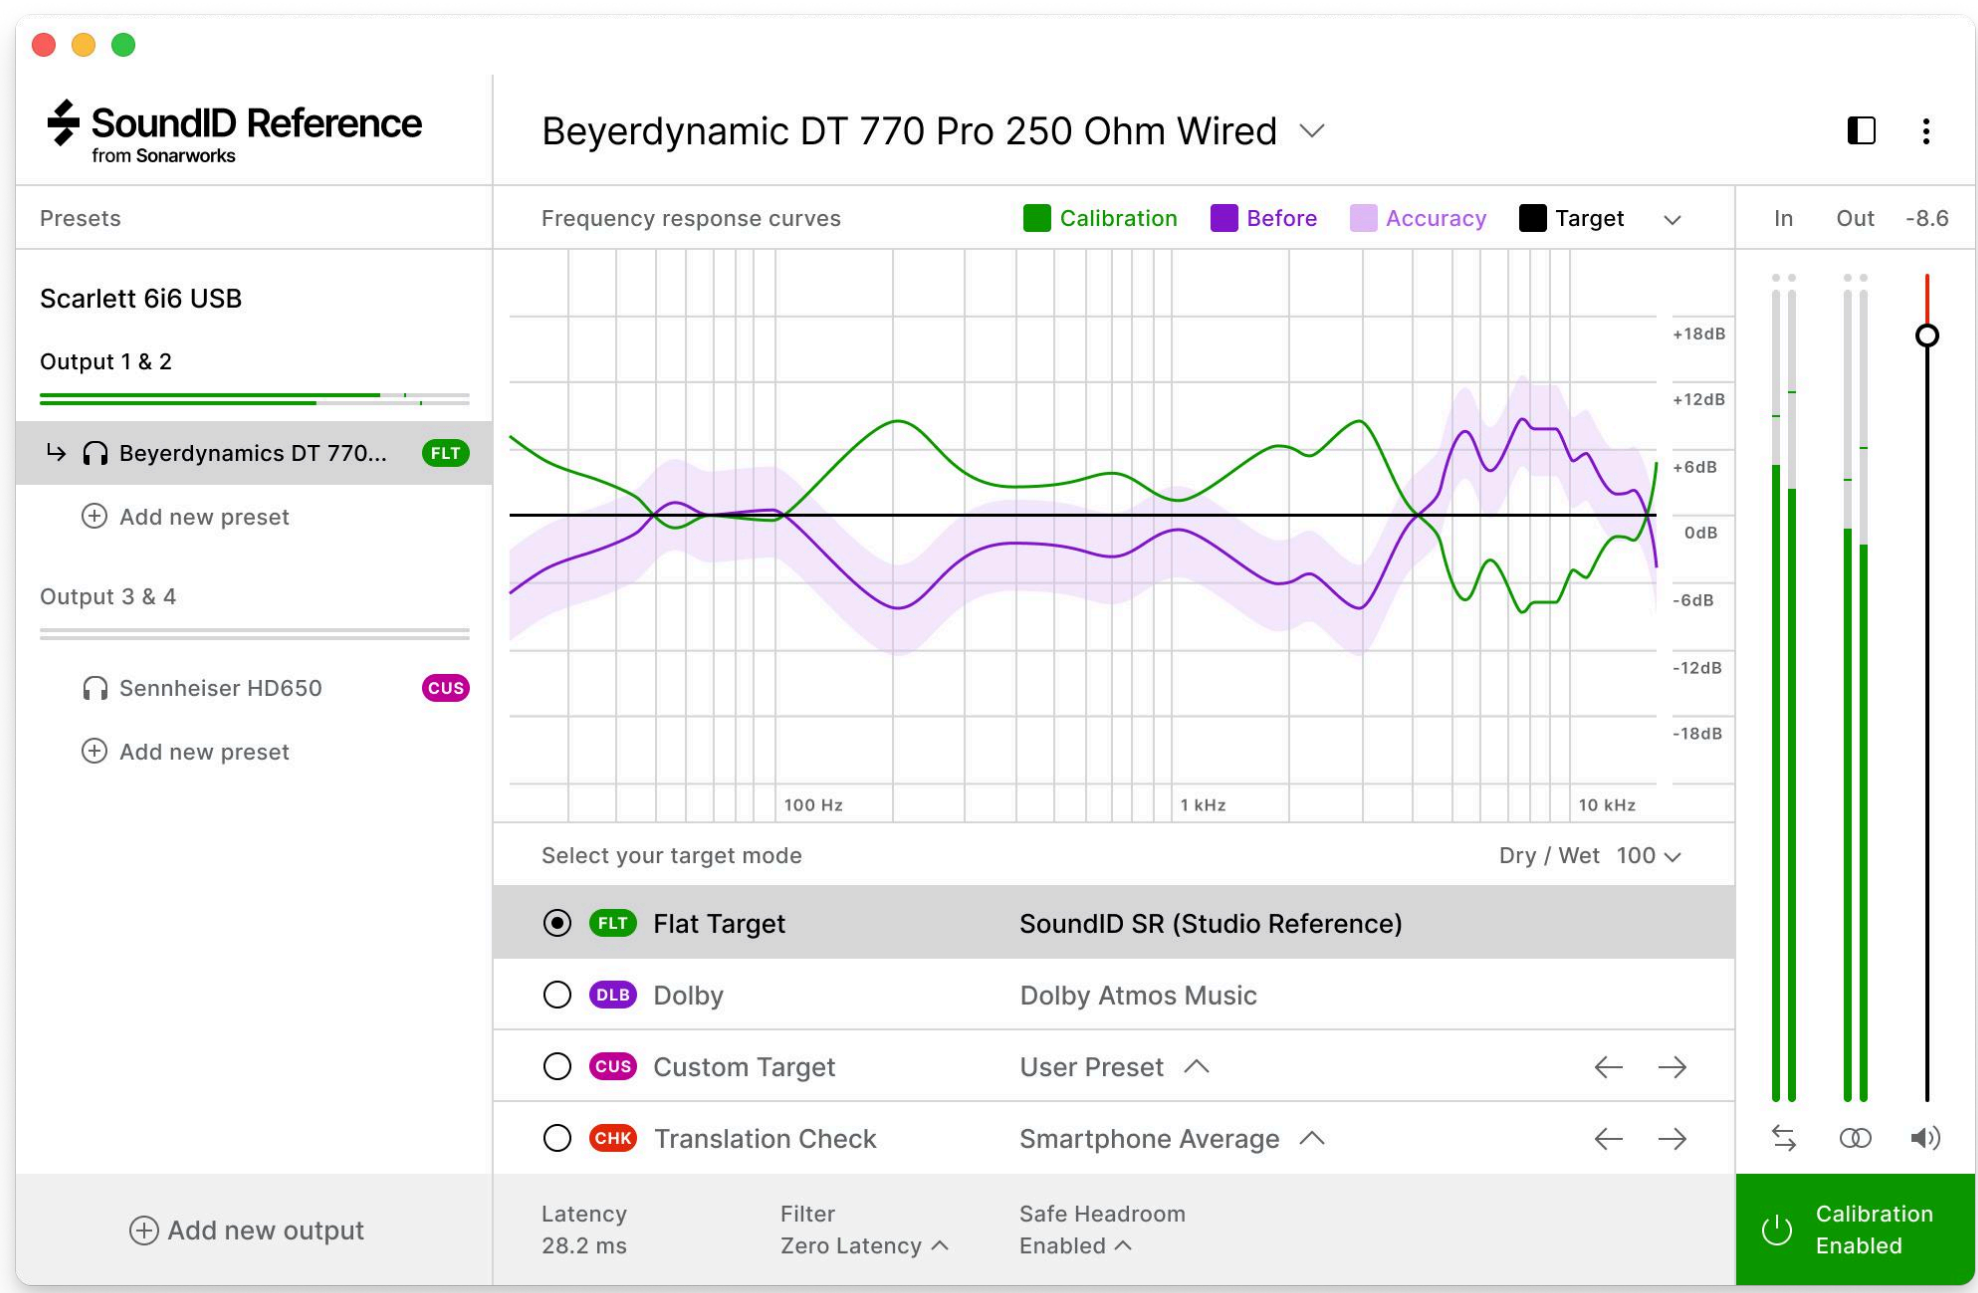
SoundID Reference
from Sonarworks

Beyerdynamic DT 770 Pro 250 Ohm Wired

Presets

Frequency response curves
Calibration
Before
Accuracy
Target

In
Out
-8.6

Scarlett 6i6 USB

Output 1 & 2

Beyerdynamics DT 770...
FLT

Add new preset

Output 3 & 4

Sennheiser HD650
CUS

Add new preset

+18dB
+12dB
+6dB
0dB
-6dB
-12dB
-18dB

100 Hz
1 kHz
10 kHz

Select your target mode
Dry / Wet 100

| | | | |
|---|---|---|---|
| FLT | Flat Target | SoundID SR (Studio Reference) | |
| DLB | Dolby | Dolby Atmos Music | |
| CUS | Custom Target | User Preset | ← → |
| CHK | Translation Check | Smartphone Average | ← → |

Add new output

Latency
28.2 ms

Filter
Zero Latency

Safe Headroom
Enabled

Calibration
Enabled